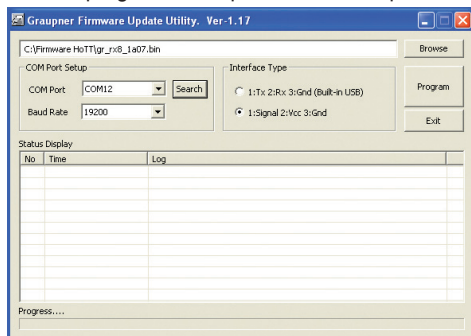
Graupner Firmware Update Utility. Ver-1.17

C:\Firmware HoTT\gr_rx8_1a07.bin

Browse

COM Port Setup

COM Port COM12

Search

Baud Rate 19200

Interface Type

1:Tx 2:Rx 3:Gnd (Built-in USB)

1:Signal 2:Vcc 3:Gnd

Program

Exit

Status Display

| No | Time | Log |
|---|---|---|
| | | |

Progress....